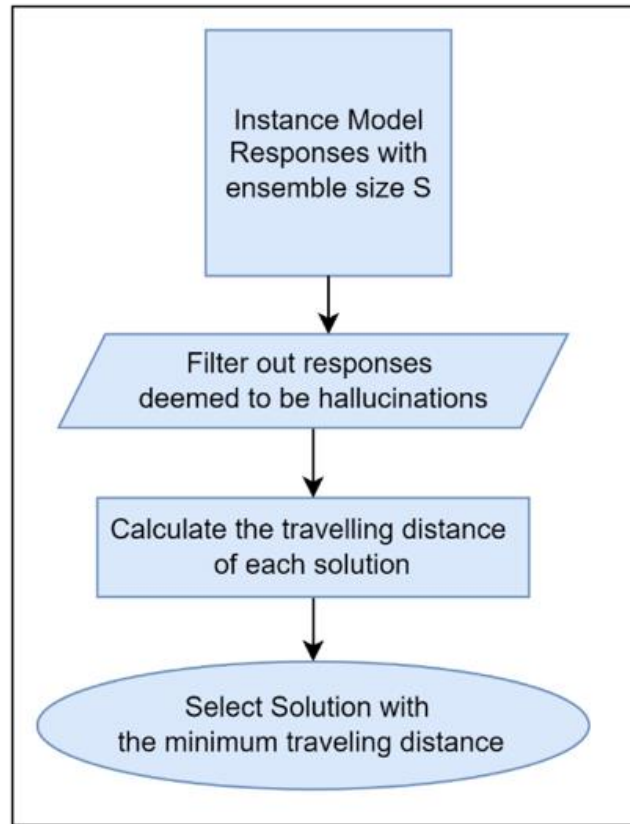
Instance Model Responses with ensemble size S

Filter out responses deemed to be hallucinations

Calculate the travelling distance of each solution

Select Solution with the minimum traveling distance